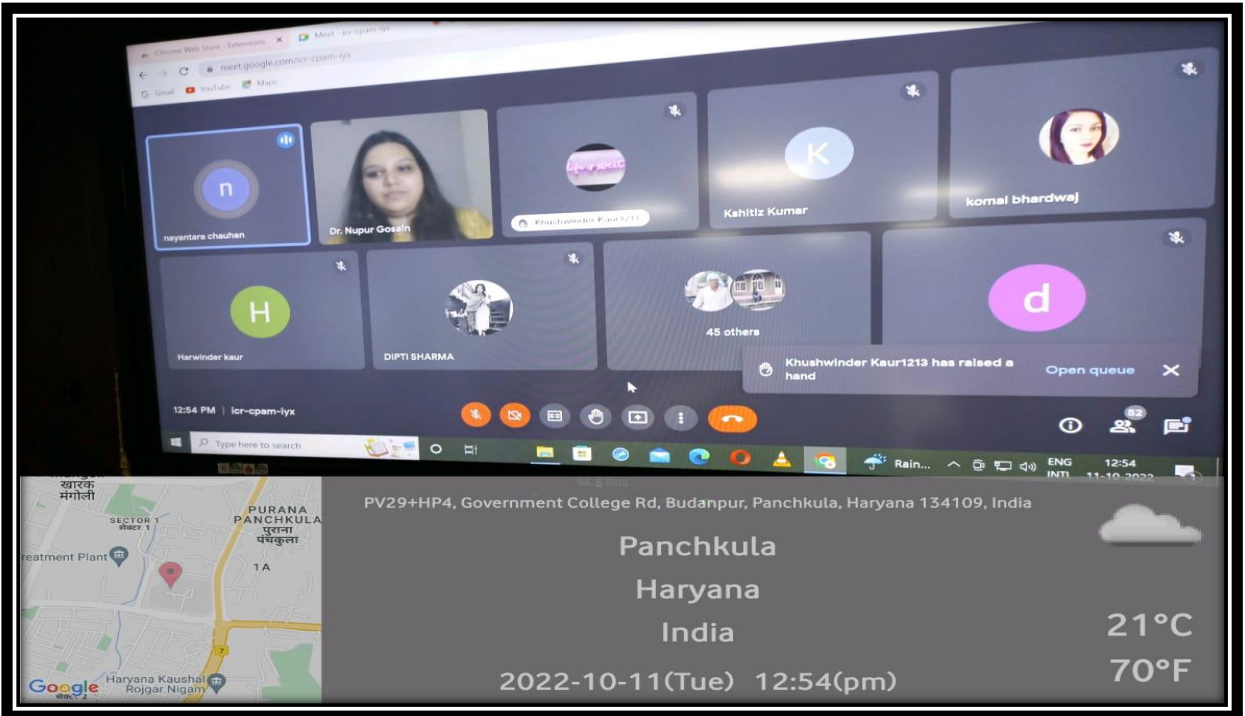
Chrome Web Store - Extensions
Meet - icr-cpam-iyx
meet.google.com/icr-cpam-iyx
Gmail YouTube Maps

n
nayantara chauhan
Dr. Nupur Gosain
Khushwinder Kaur1213
K
Kshitiz Kumar
komal bhardwaj
H
Harwinder kaur
DIPTI SHARMA
45 others
d

Khushwinder Kaur1213 has raised a hand
Open queue

12:54 PM | icr-cpam-iyx
62

Type here to search
Rain...
ENG INTL
12:54
11-10-2022

खारक मंगोली
SECTOR 1 सेक्टर 1
PURANA PANCHKULA पुराना पंचकुला
reatment Plant
1A
7
Haryana Kaushal Rojgar Nigam
Google

PV29+HP4, Government College Rd, Budanpur, Panchkula, Haryana 134109, India
Panchkula
Haryana
India
2022-10-11(Tue) 12:54(pm)
21°C
70°F